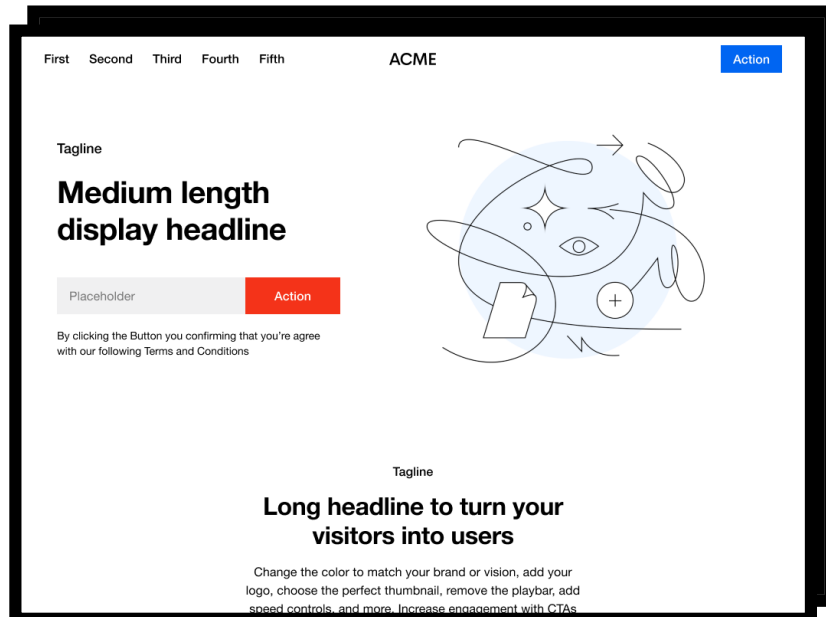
First Second Third Fourth Fifth

ACME

Action

Tagline

Medium length display headline

Placeholder

Action

By clicking the Button you confirming that you're agree with our following Terms and Conditions

Tagline

Long headline to turn your visitors into users

Change the color to match your brand or vision, add your logo, choose the perfect thumbnail, remove the playbar, add speed controls, and more. Increase engagement with CTAs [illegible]